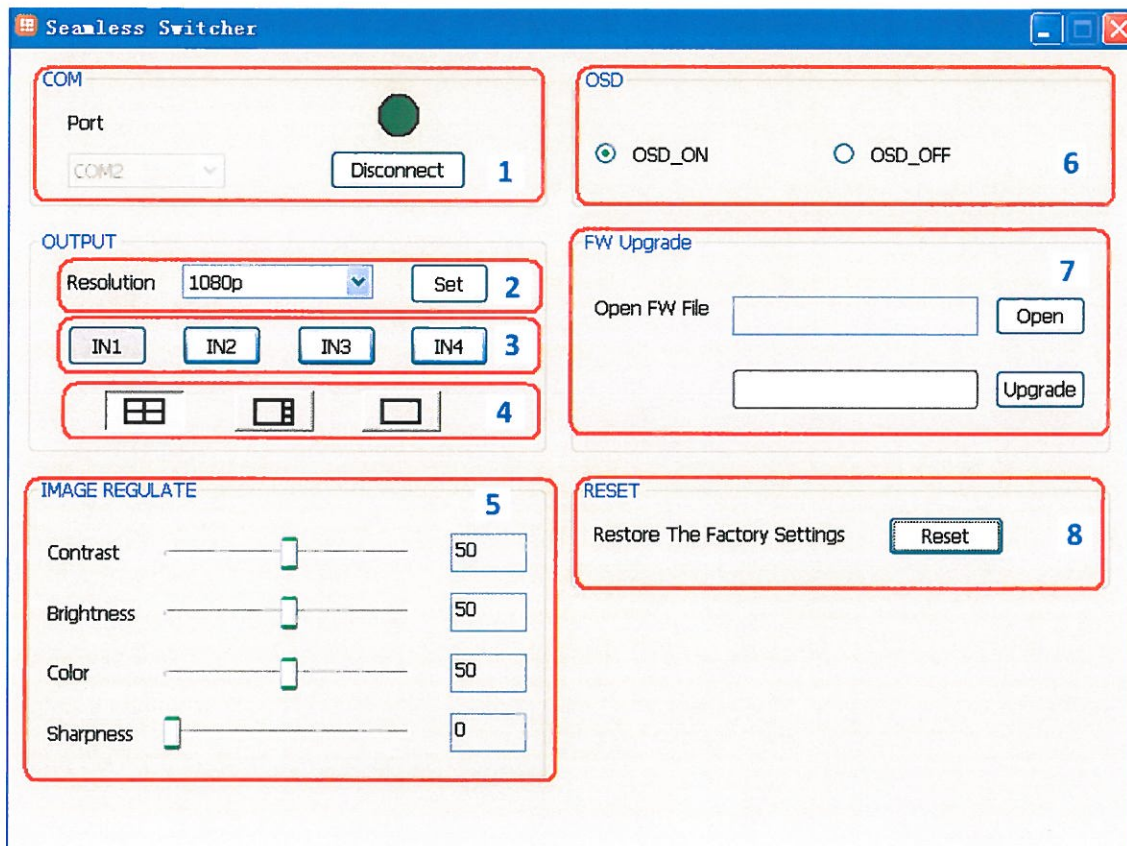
Seamless Switcher

COM

Port

COM2

Disconnect

1

OSD

OSD_ON

OSD_OFF

6

OUTPUT

Resolution 1080p

Set

2

IN1 IN2 IN3 IN4

3

4

FW Upgrade

7

Open FW File

Open

Upgrade

IMAGE REGULATE

5

Contrast 50

Brightness 50

Color 50

Sharpness 0

RESET

Restore The Factory Settings

Reset

8